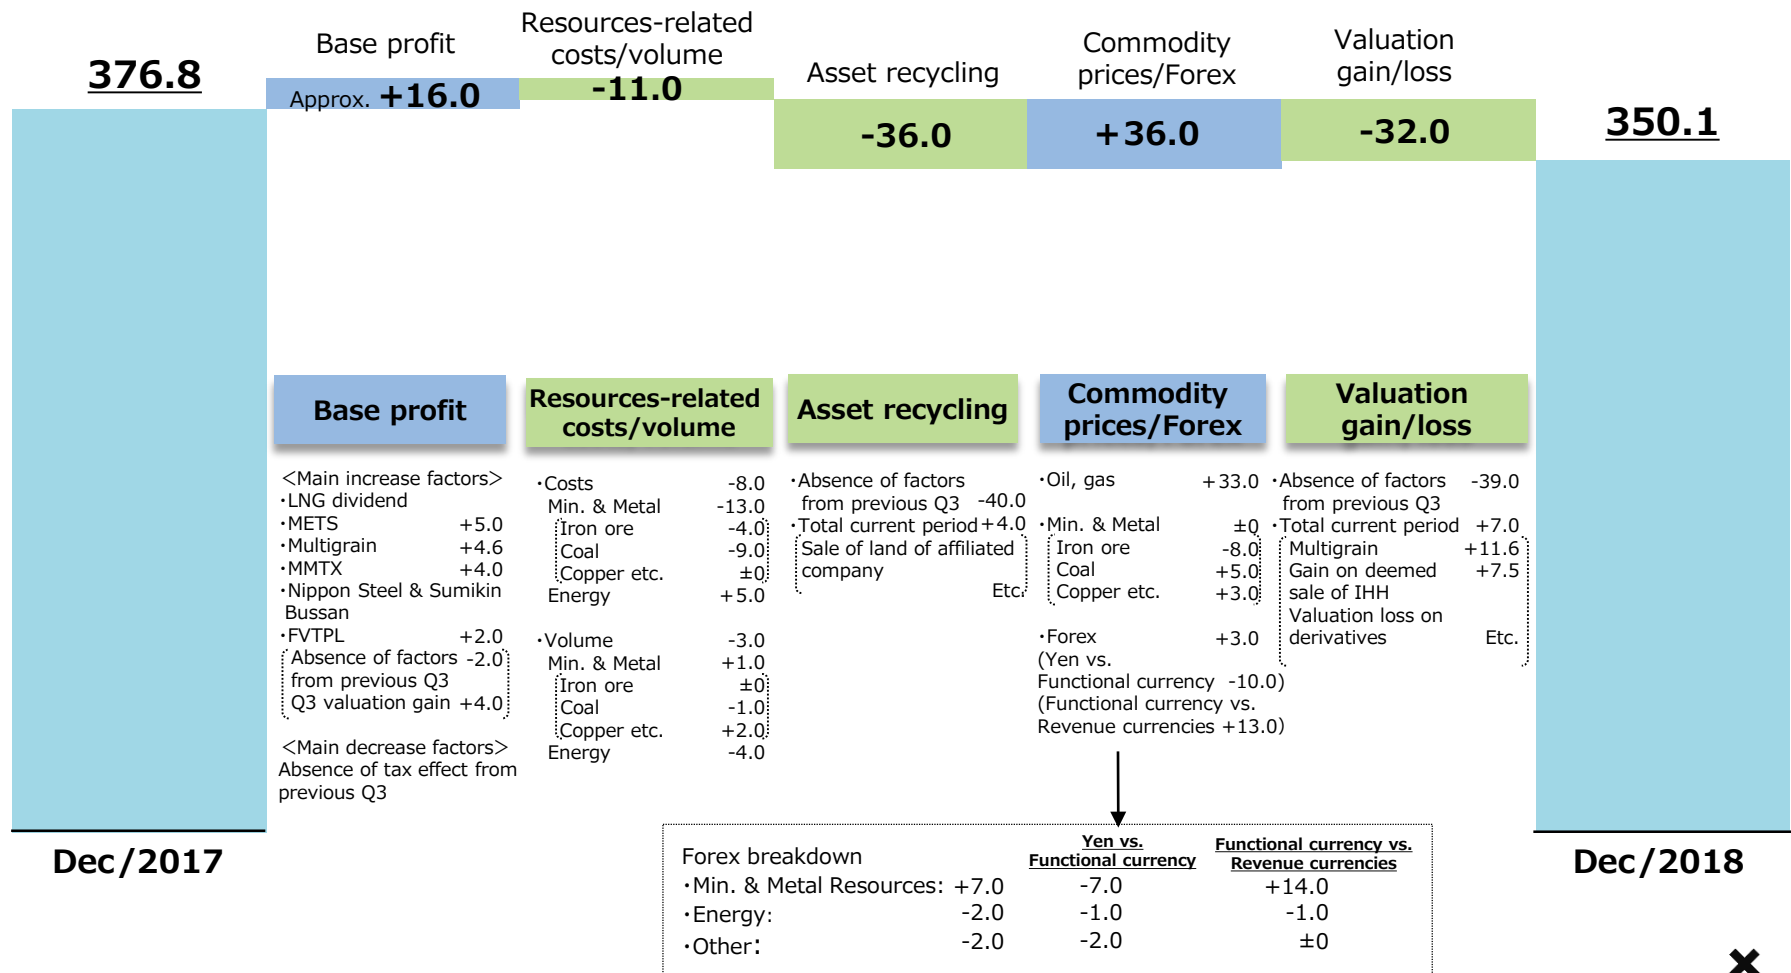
376.8

Base profit
Approx. +16.0

Resources-related costs/volume
-11.0

Asset recycling
-36.0

Commodity prices/Forex
+36.0

Valuation gain/loss
-32.0

350.1

Base profit

<Main increase factors>
・LNG dividend
・METS +5.0
・Multigrain +4.6
・MMTX +4.0
・Nippon Steel & Sumikin Bussan
・FVTPL +2.0
Absence of factors from previous Q3 -2.0
Q3 valuation gain +4.0

<Main decrease factors>
Absence of tax effect from previous Q3

Resources-related costs/volume

・Costs -8.0
Min. & Metal -13.0
Iron ore -4.0
Coal -9.0
Copper etc. ±0
Energy +5.0

・Volume -3.0
Min. & Metal +1.0
Iron ore ±0
Coal -1.0
Copper etc. +2.0
Energy -4.0

Asset recycling

・Absence of factors from previous Q3 -40.0
・Total current period +4.0
Sale of land of affiliated company
Etc.

Commodity prices/Forex

・Oil, gas +33.0
・Min. & Metal ±0
Iron ore -8.0
Coal +5.0
Copper etc. +3.0

・Forex +3.0
(Yen vs. Functional currency -10.0)
(Functional currency vs. Revenue currencies +13.0)

Valuation gain/loss

・Absence of factors from previous Q3 -39.0
・Total current period +7.0
Multigrain +11.6
Gain on deemed sale of IHH +7.5
Valuation loss on derivatives
Etc.

Dec/2017

Dec/2018

| Forex breakdown | | Yen vs. Functional currency | Functional currency vs. Revenue currencies |
|---|---|---|---|
| ・Min. & Metal Resources: | +7.0 | -7.0 | +14.0 |
| ・Energy: | -2.0 | -1.0 | -1.0 |
| ・Other: | -2.0 | -2.0 | ±0 |

×